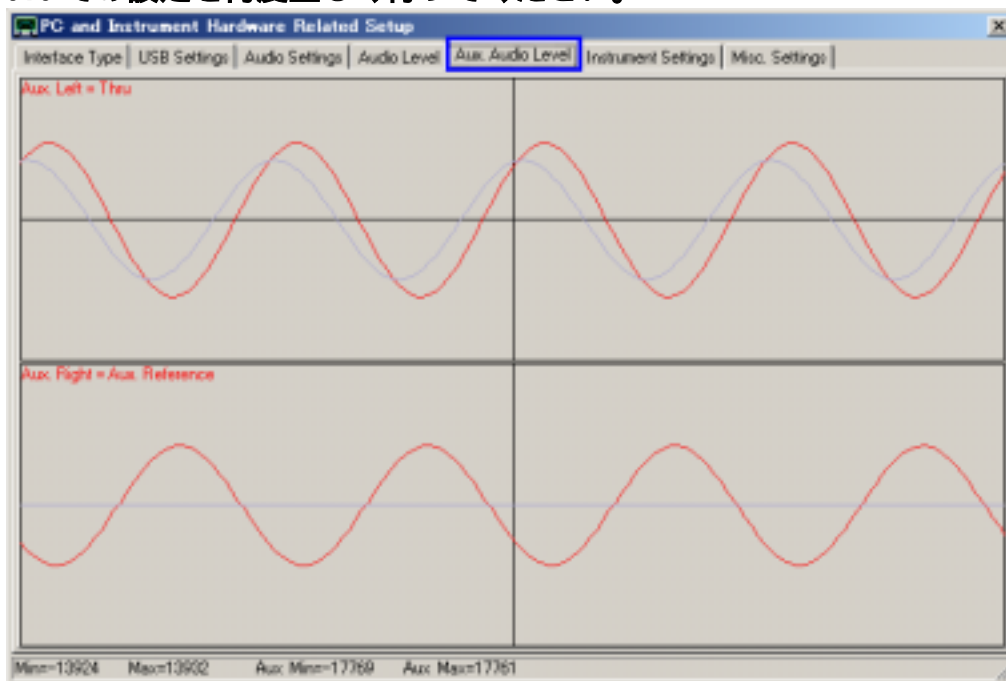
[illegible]

PC and Instrument Hardware Related Setup

Interface Type | USB Settings | Audio Settings | Audio Level | Aux. Audio Level | Instrument Settings | Misc. Settings

Aux. Left = Thru

Aux. Right = Aux. Reference

Min=-13924 Max=13932 Aux. Min=-17769 Aux. Max=17761